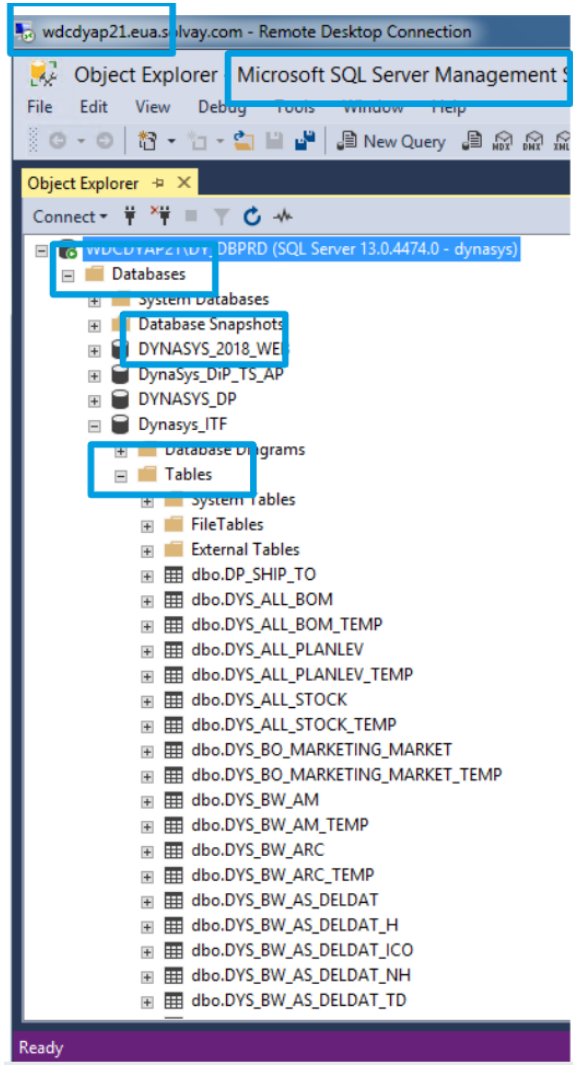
wdcdyap21.eua.solvay.com - Remote Desktop Connection

Object Explorer

Microsoft SQL Server Management S

File Edit View Debug Tools Window Help

New Query

Object Explorer

Connect

WDCDYAP21\DY_DBPRD (SQL Server 13.0.4474.0 - dynasys)

Databases

System Databases

Database Snapshots

DYNASYS_2018_WEB

DynaSys_DiP_TS_AP

DYNASYS_DP

Dynasys_ITF

Database Diagrams

Tables

System Tables

FileTables

External Tables

dbo.DP_SHIP_TO

dbo.DYS_ALL_BOM

dbo.DYS_ALL_BOM_TEMP

dbo.DYS_ALL_PLANLEV

dbo.DYS_ALL_PLANLEV_TEMP

dbo.DYS_ALL_STOCK

dbo.DYS_ALL_STOCK_TEMP

dbo.DYS_BO_MARKETING_MARKET

dbo.DYS_BO_MARKETING_MARKET_TEMP

dbo.DYS_BW_AM

dbo.DYS_BW_AM_TEMP

dbo.DYS_BW_ARC

dbo.DYS_BW_ARC_TEMP

dbo.DYS_BW_AS_DELDAT

dbo.DYS_BW_AS_DELDAT_H

dbo.DYS_BW_AS_DELDAT_ICO

dbo.DYS_BW_AS_DELDAT_NH

dbo.DYS_BW_AS_DELDAT_TD

Ready